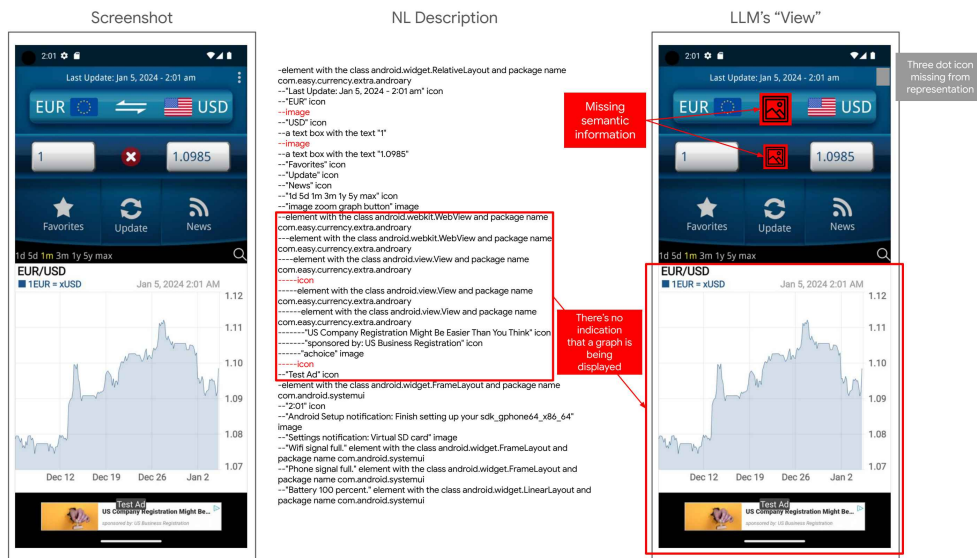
Screenshot

2:01

Last Update: Jan 5, 2024 - 2:01 am

EUR USD

1

1.0985

Favorites Update News

1d 5d 1m 3m 1y 5y max

EUR/USD

1EUR = xUSD

Jan 5, 2024 2:01 AM

1.12

1.11

1.10

1.09

1.08

1.07

Dec 12 Dec 19 Dec 26 Jan 2

Test Ad

US Company Registration Might Be...

sponsored by: US Business Registration

NL Description

-element with the class android.widget.RelativeLayout and package name com.easy.currency.extra.androary
--"Last Update: Jan 5, 2024 - 2:01 am" icon
--"EUR" icon
--image
--"USD" icon
--a text box with the text "1"
--image
--a text box with the text "1.0985"
--"Favorites" icon
--"Update" icon
--"News" icon
--"1d 5d 1m 3m 1y 5y max" icon
--"image zoom graph button" image
--element with the class android.webkit.WebView and package name com.easy.currency.extra.androary
---element with the class android.webkit.WebView and package name com.easy.currency.extra.androary
----element with the class android.view.View and package name com.easy.currency.extra.androary
-----icon
-----element with the class android.view.View and package name com.easy.currency.extra.androary
------element with the class android.view.View and package name com.easy.currency.extra.androary
-------"US Company Registration Might Be Easier Than You Think" icon
-------"sponsored by: US Business Registration" icon
------"achoice" image
-----icon
--"Test Ad" icon
-element with the class android.widget.FrameLayout and package name com.android.systemui
--"2:01" icon
--"Android Setup notification: Finish setting up your sdk_gphone64_x86_64" image
--"Settings notification: Virtual SD card" image
--"Wifi signal full." element with the class android.widget.FrameLayout and package name com.android.systemui
--"Phone signal full." element with the class android.widget.FrameLayout and package name com.android.systemui
--"Battery 100 percent." element with the class android.widget.LinearLayout and package name com.android.systemui

There's no indication that a graph is being displayed

LLM's "View"

Three dot icon missing from representation

Missing semantic information

2:01

Last Update: Jan 5, 2024 - 2:01 am

EUR USD

1

1.0985

Favorites Update News

1d 5d 1m 3m 1y 5y max

EUR/USD

1EUR = xUSD

Jan 5, 2024 2:01 AM

1.12

1.11

1.10

1.09

1.08

1.07

Dec 12 Dec 19 Dec 26 Jan 2

Test Ad

US Company Registration Might Be...

sponsored by: US Business Registration